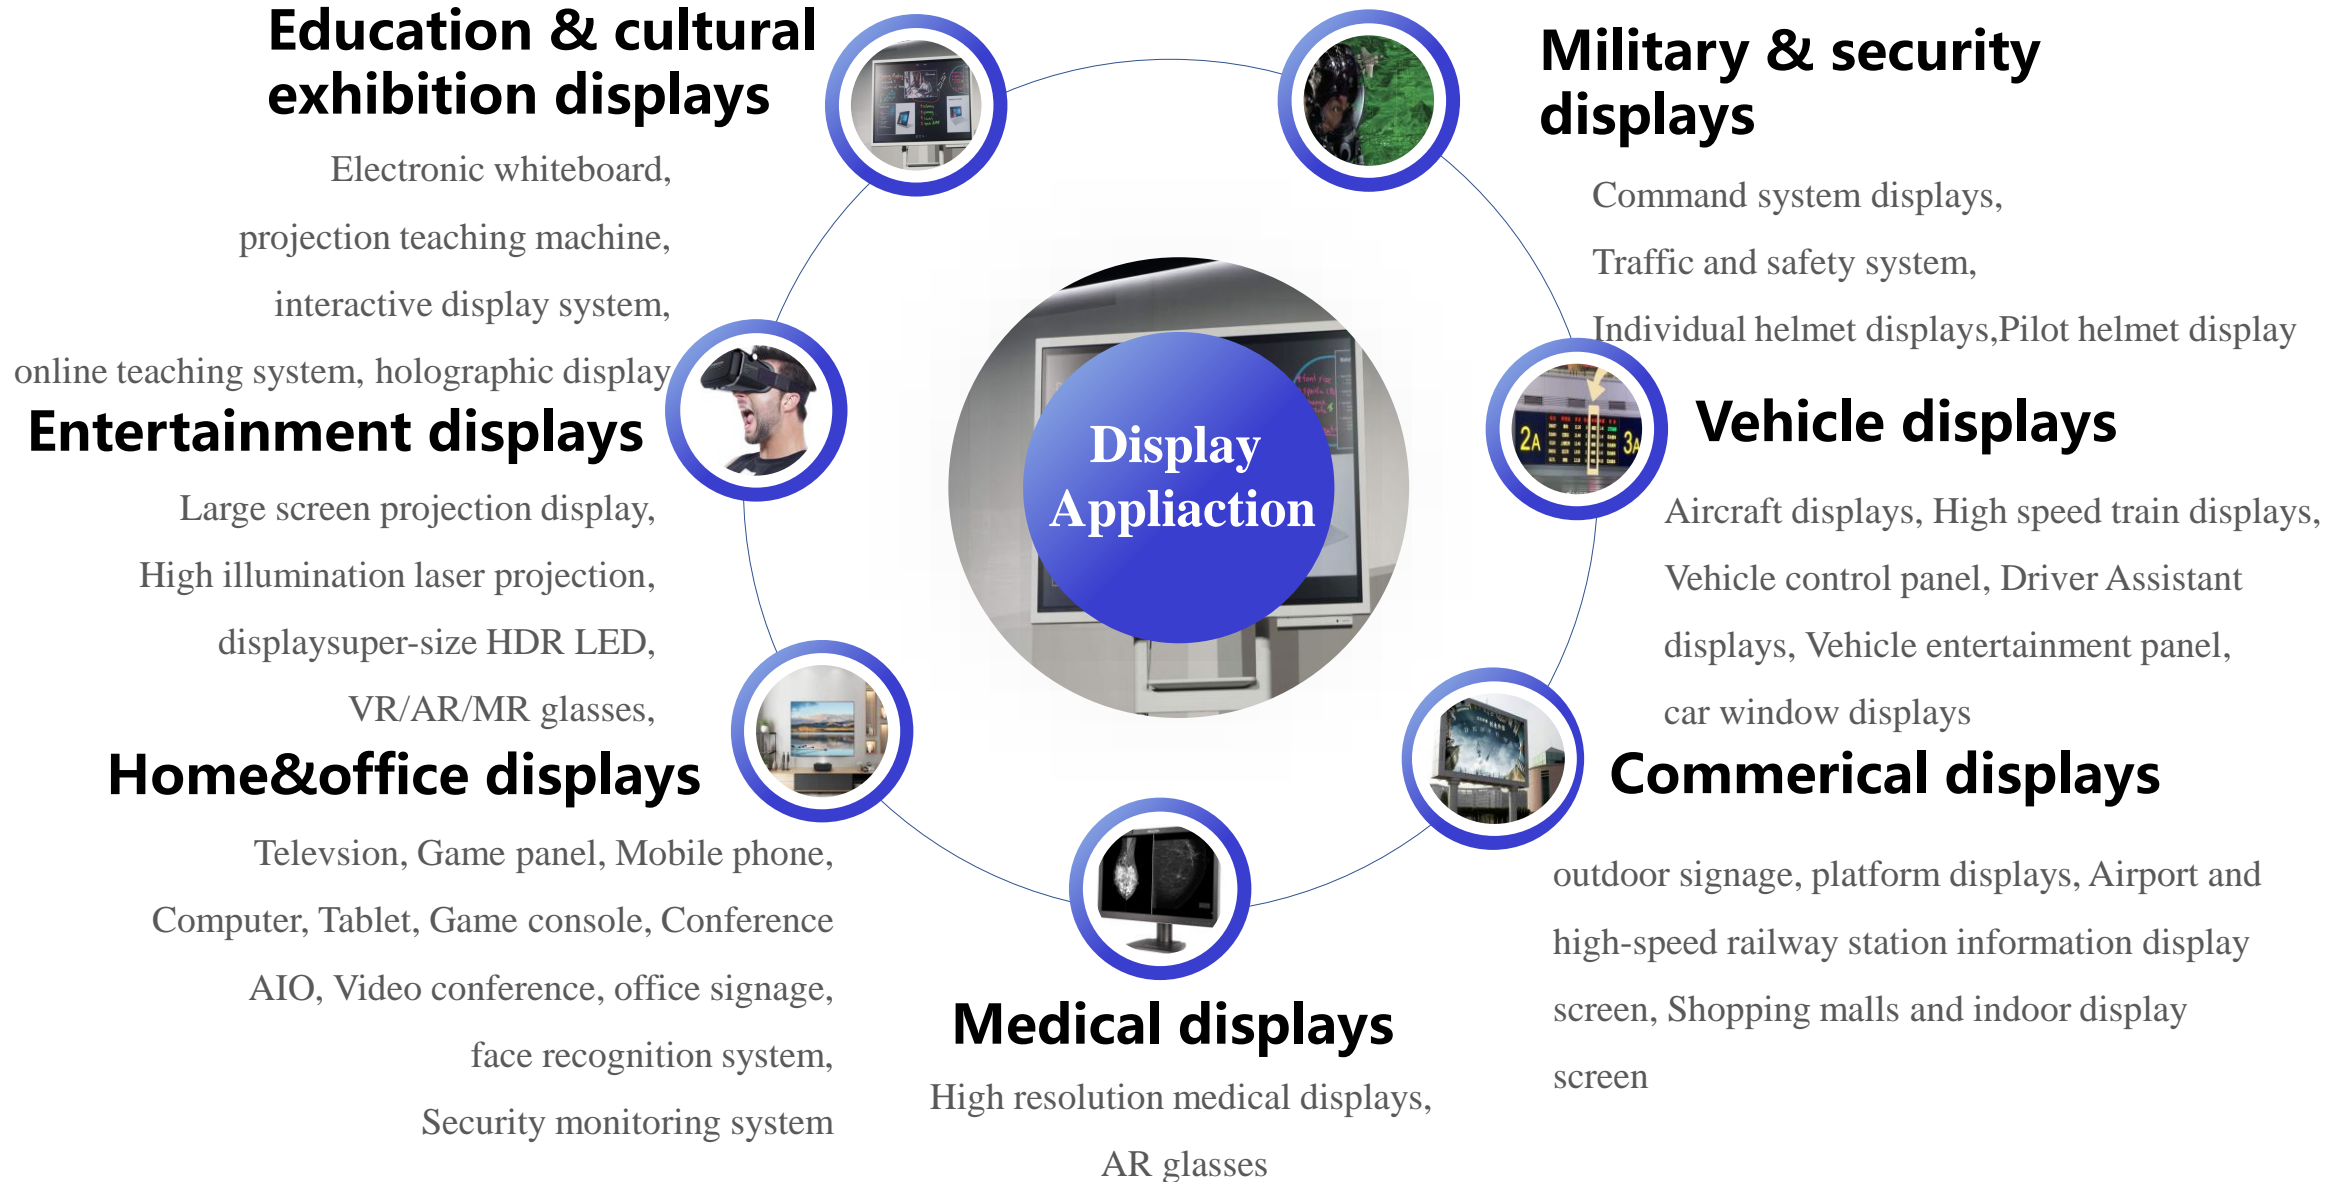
Display Appliaction

Education & cultural exhibition displays

Electronic whiteboard, projection teaching machine, interactive display system, online teaching system, holographic display

Military & security displays

Command system displays, Traffic and safety system, Individual helmet displays,Pilot helmet display

Entertainment displays

Large screen projection display, High illumination laser projection, displaysuper-size HDR LED, VR/AR/MR glasses,

Vehicle displays

Aircraft displays, High speed train displays, Vehicle control panel, Driver Assistant displays, Vehicle entertainment panel, car window displays

Home&office displays

Televsion, Game panel, Mobile phone, Computer, Tablet, Game console, Conference AIO, Video conference, office signage, face recognition system, Security monitoring system

Commerical displays

outdoor signage, platform displays, Airport and high-speed railway station information display screen, Shopping malls and indoor display screen

Medical displays

High resolution medical displays, AR glasses